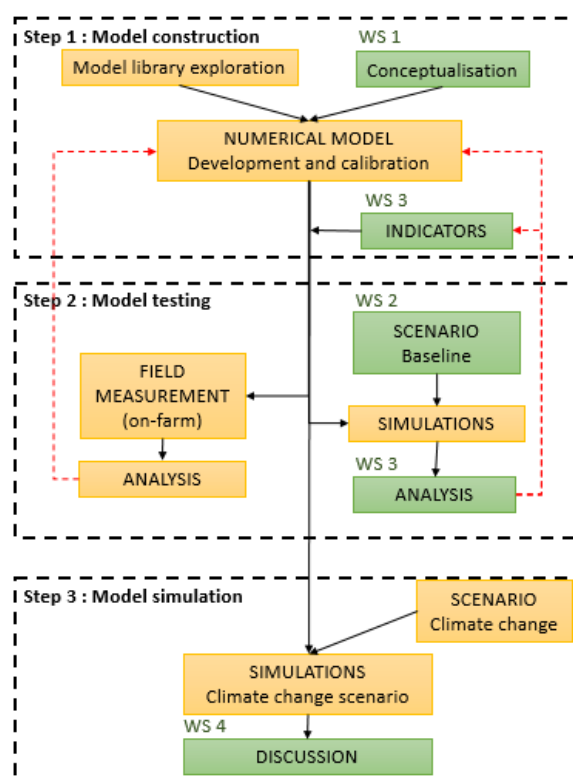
Step 1 : Model construction

WS 1

Model library exploration

Conceptualisation

NUMERICAL MODEL
Development and calibration

WS 3

INDICATORS

Step 2 : Model testing

WS 2

SCENARIO
Baseline

FIELD MEASUREMENT (on-farm)

SIMULATIONS

WS 3

ANALYSIS

ANALYSIS

Step 3 : Model simulation

SCENARIO
Climate change

SIMULATIONS
Climate change scenario

WS 4

DISCUSSION